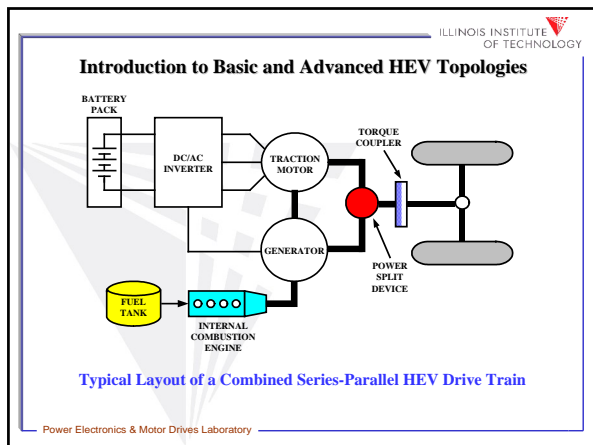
ILLINOIS INSTITUTE OF TECHNOLOGY

Introduction to Basic and Advanced HEV Topologies

BATTERY PACK

DC/AC INVERTER

TRACTION MOTOR

TORQUE COUPLER

GENERATOR

POWER SPLIT DEVICE

FUEL TANK

INTERNAL COMBUSTION ENGINE

Typical Layout of a Combined Series-Parallel HEV Drive Train

Power Electronics & Motor Drives Laboratory